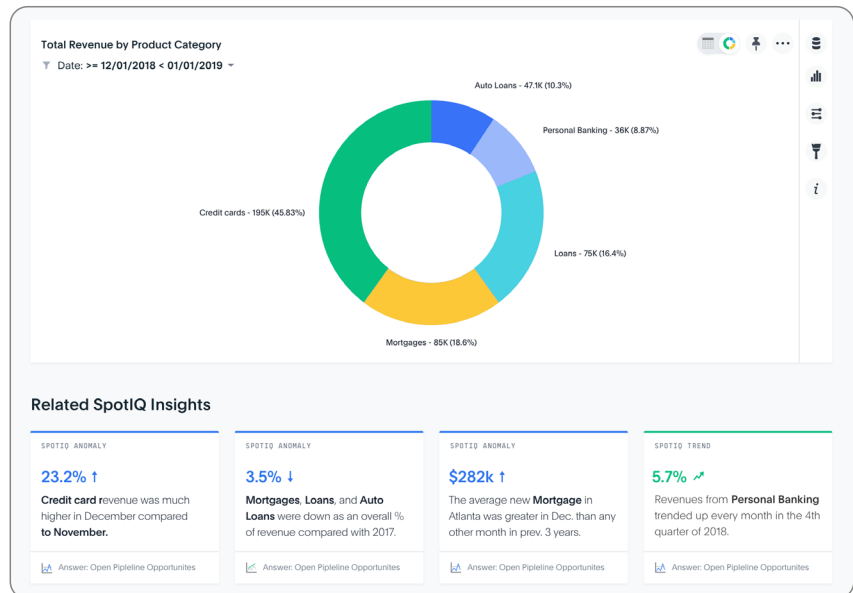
Total Revenue by Product Category

Date: >= 12/01/2018 < 01/01/2019

Auto Loans - 47.1K (10.3%)

Personal Banking - 36K (8.87%)

Credit cards - 195K (45.83%)

Loans - 75K (16.4%)

Mortgages - 85K (18.6%)

Related SpotIQ Insights

SPOTIQ ANOMALY

23.2% ↑

Credit card revenue was much higher in December compared to November.

Answer: Open Pipleline Opportunites

SPOTIQ ANOMALY

3.5% ↓

Mortgages, Loans, and Auto Loans were down as an overall % of revenue compared with 2017.

Answer: Open Pipleline Opportunites

SPOTIQ ANOMALY

$282k ↑

The average new Mortgage in Atlanta was greater in Dec. than any other month in prev. 3 years.

Answer: Open Pipleline Opportunites

SPOTIQ TREND

5.7%

Revenues from Personal Banking trended up every month in the 4th quarter of 2018.

Answer: Open Pipleline Opportunites